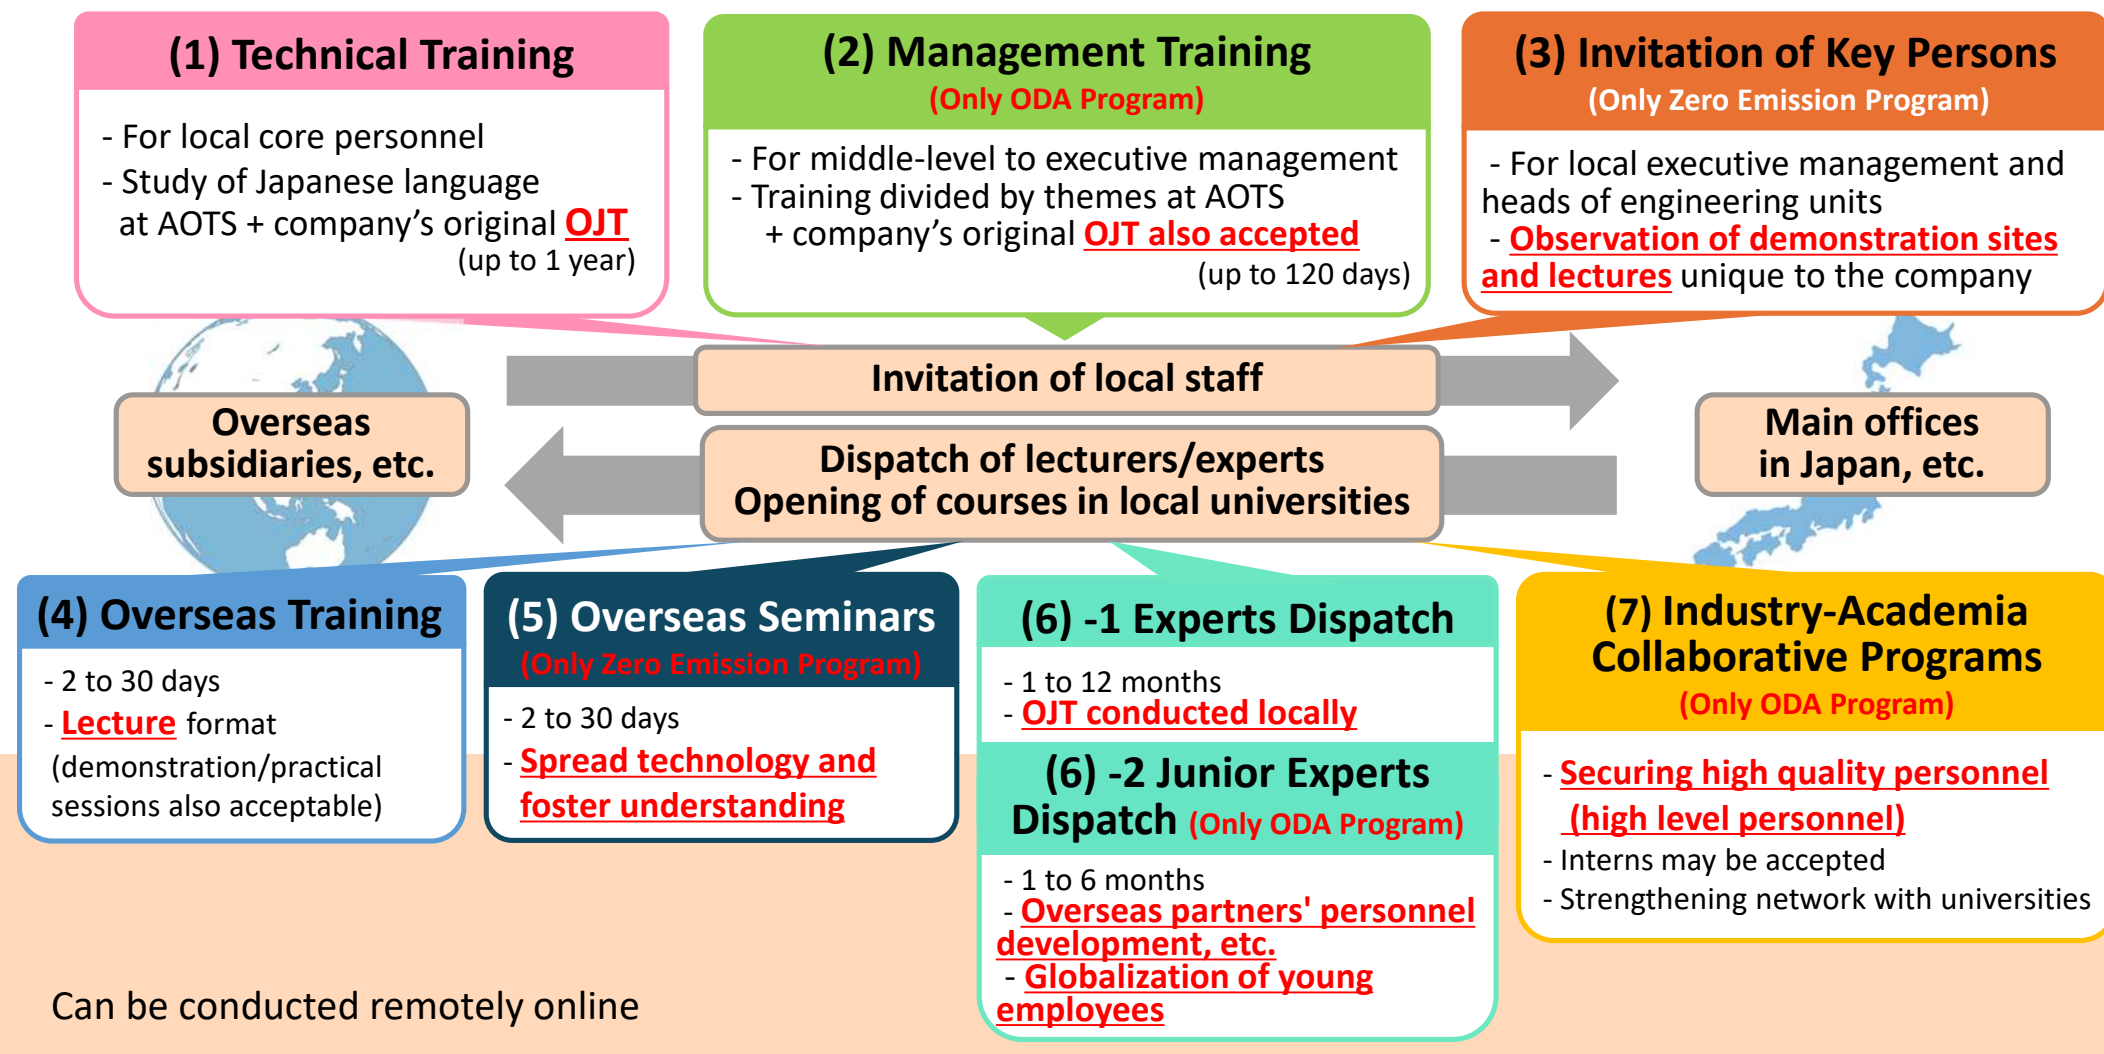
(1) Technical Training

- For local core personnel
- Study of Japanese language at AOTS + company's original OJT
(up to 1 year)

(2) Management Training
(Only ODA Program)

- For middle-level to executive management
- Training divided by themes at AOTS + company's original OJT also accepted
(up to 120 days)

(3) Invitation of Key Persons
(Only Zero Emission Program)

- For local executive management and heads of engineering units
- Observation of demonstration sites and lectures unique to the company

Invitation of local staff

Overseas subsidiaries, etc.

Dispatch of lecturers/experts
Opening of courses in local universities

Main offices in Japan, etc.

(4) Overseas Training

- 2 to 30 days
- Lecture format (demonstration/practical sessions also acceptable)

(5) Overseas Seminars
(Only Zero Emission Program)

- 2 to 30 days
- Spread technology and foster understanding

(6) -1 Experts Dispatch

- 1 to 12 months
- OJT conducted locally

(6) -2 Junior Experts Dispatch (Only ODA Program)

- 1 to 6 months
- Overseas partners' personnel development, etc.
- Globalization of young employees

(7) Industry-Academia Collaborative Programs
(Only ODA Program)

- Securing high quality personnel (high level personnel)
- Interns may be accepted
- Strengthening network with universities

Can be conducted remotely online